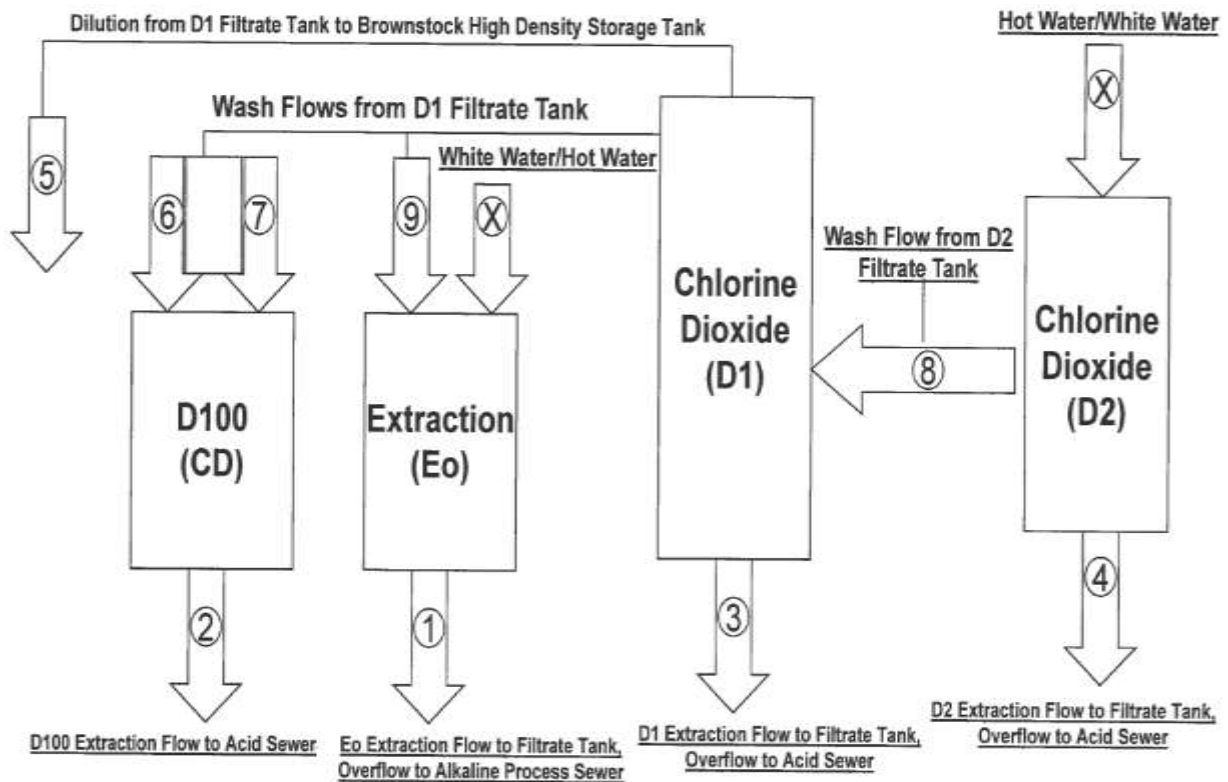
Dilution from D1 Filtrate Tank to Brownstock High Density Storage Tank

Hot Water/White Water

X

Wash Flows from D1 Filtrate Tank

White Water/Hot Water

5

6

7

9

X

Wash Flow from D2 Filtrate Tank

Chlorine Dioxide (D1)

Chlorine Dioxide (D2)

8

D100 (CD)

Extraction (Eo)

4

2

1

3

D100 Extraction Flow to Acid Sewer

Eo Extraction Flow to Filtrate Tank, Overflow to Alkaline Process Sewer

D1 Extraction Flow to Filtrate Tank, Overflow to Acid Sewer

D2 Extraction Flow to Filtrate Tank, Overflow to Acid Sewer